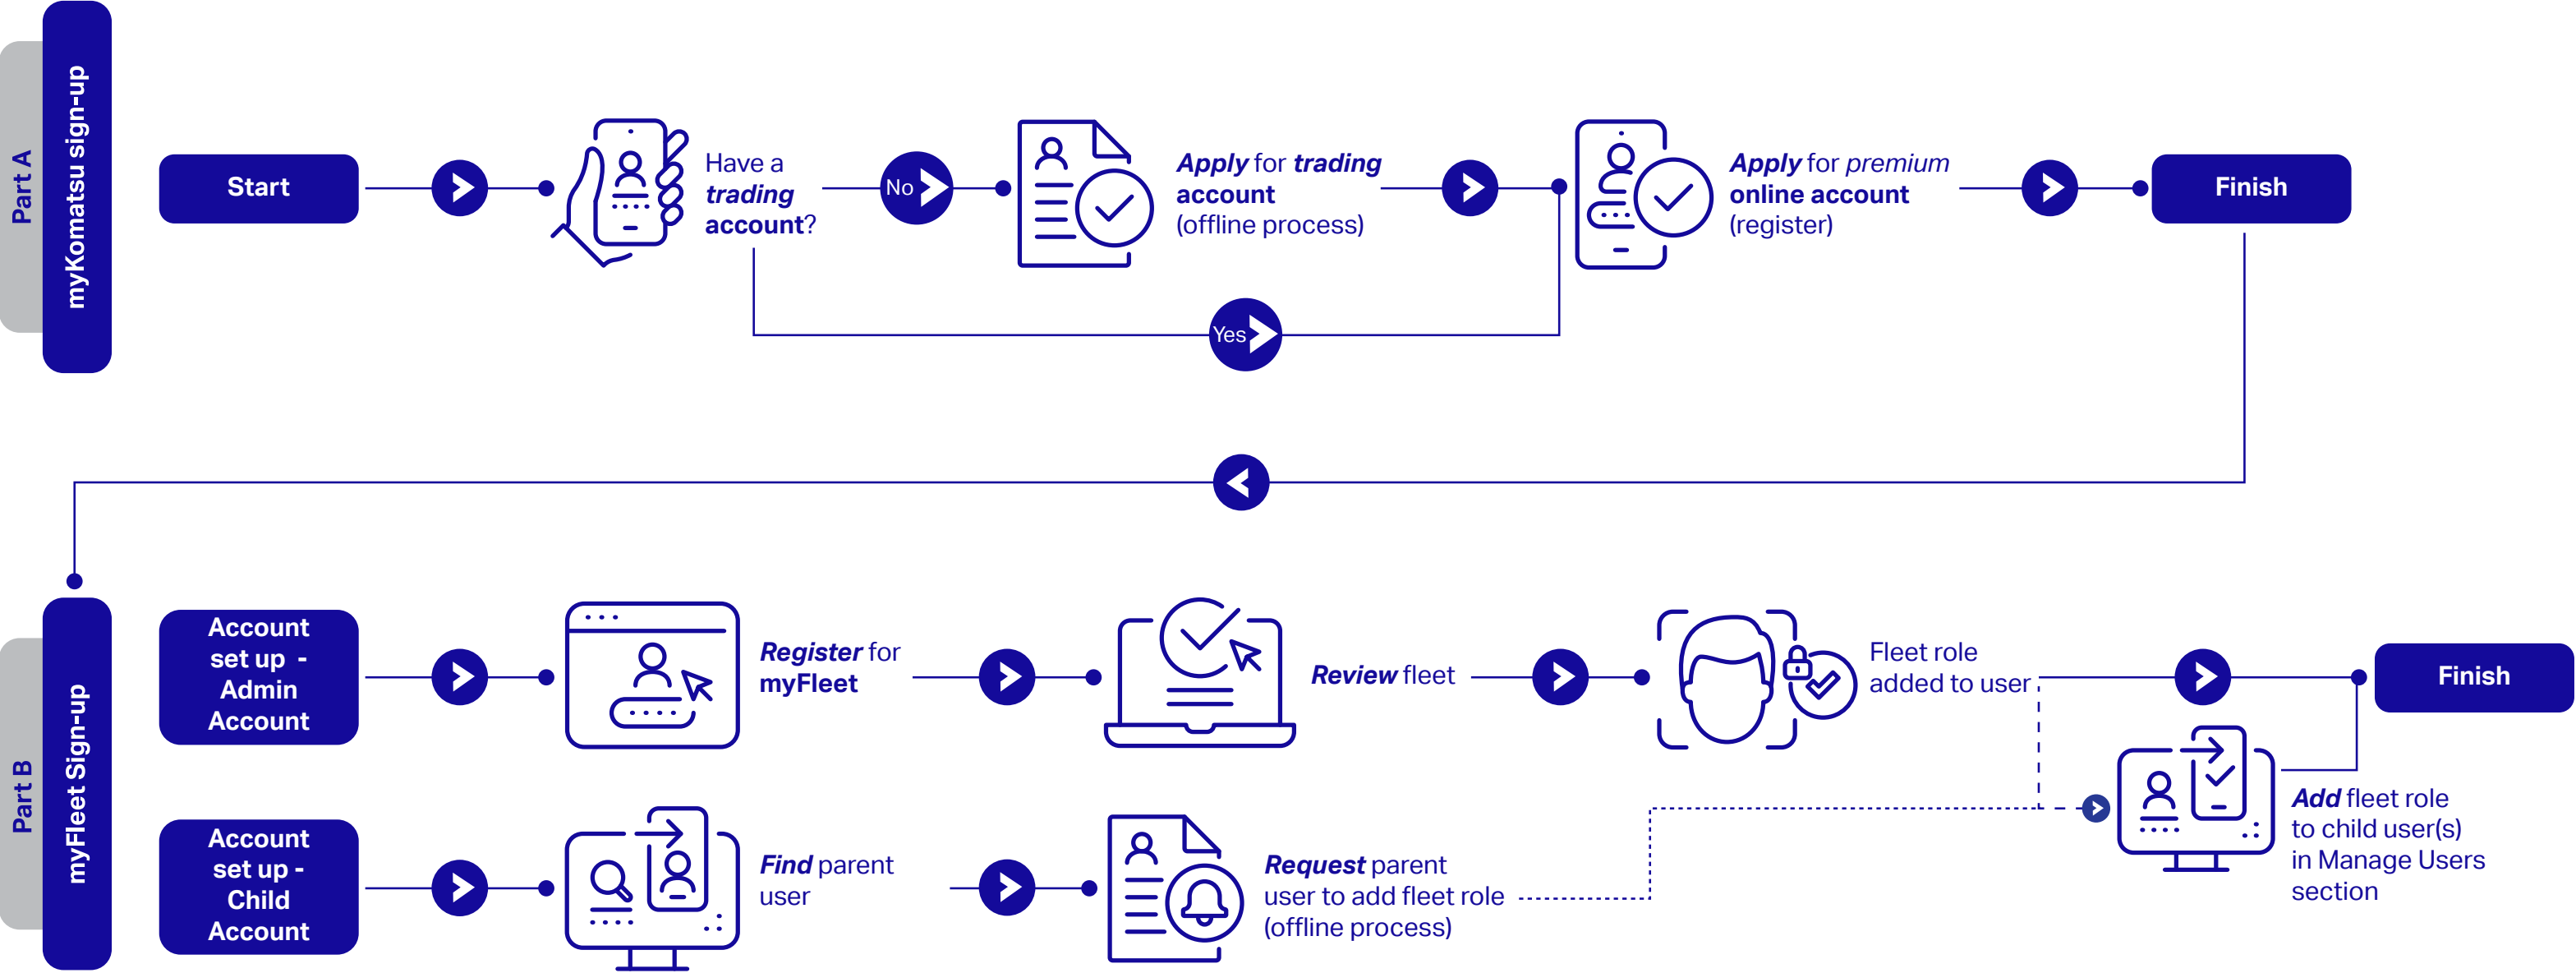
Part A

myKomatsu sign-up

Start

Have a *trading* **account**?

No

***Apply*** for ***trading*** **account** (offline process)

***Apply*** for *premium* **online account** (register)

Finish

Yes

Part B

myFleet Sign-up

Account set up - Admin Account

***Register*** for **myFleet**

***Review*** fleet

Fleet role added to user

Finish

Account set up - Child Account

***Find*** parent user

***Request*** parent user to add fleet role (offline process)

***Add*** fleet role to child user(s) in Manage Users section